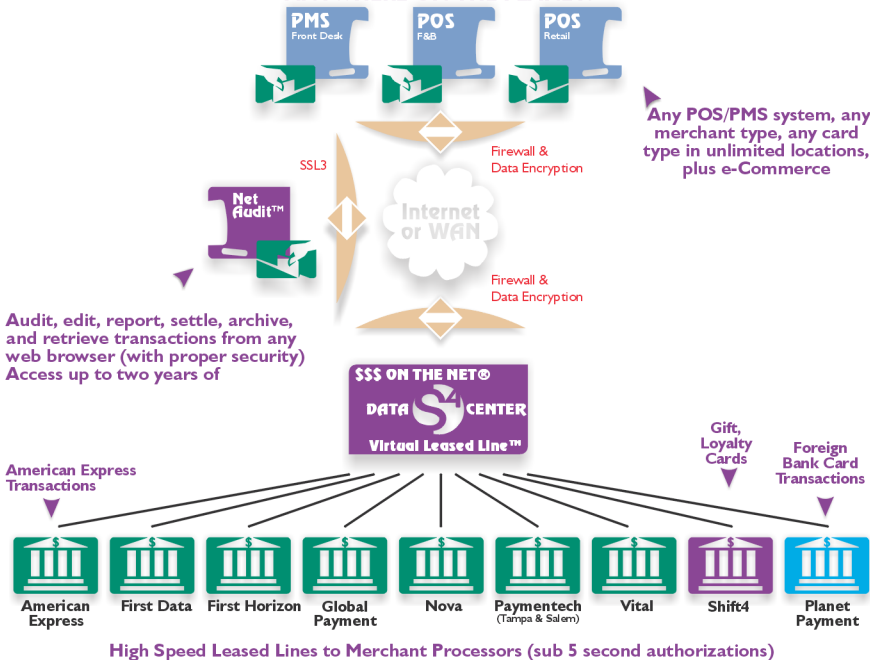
PMS
Front Desk

POS
F&B

POS
Retail

Any POS/PMS system, any merchant type, any card type in unlimited locations, plus e-Commerce

SSL3

Firewall & Data Encryption

Net Audit™

Internet or WAN

Firewall & Data Encryption

Audit, edit, report, settle, archive, and retrieve transactions from any web browser (with proper security) Access up to two years of

$$$ ON THE NET®
DATA $^4$ CENTER
Virtual Leased Line™

American Express Transactions

Gift, Loyalty Cards

Foreign Bank Card Transactions

American Express

First Data

First Horizon

Global Payment

Nova

Paymentech
(Tampa & Salem)

Vital

Shift4

Planet Payment

High Speed Leased Lines to Merchant Processors (sub 5 second authorizations)